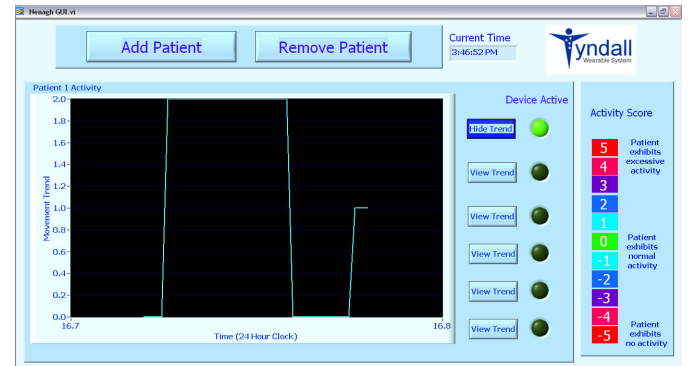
Nenagh GUI.vi

Add Patient

Remove Patient

Current Time
3:46:52 PM

Tyndall
Wearable System

Patient 1 Activity

Device Active

Activity Score

2.0
1.8
1.6
1.4
1.2
1.0
0.8
0.6
0.4
0.2
0.0

Movement Trend

16.7
16.8

Time (24 Hour Clock)

Hide Trend
View Trend
View Trend
View Trend
View Trend
View Trend

5
4
3
2
1
0
-1
-2
-3
-4
-5

Patient exhibits excessive activity

Patient exhibits normal activity

Patient exhibits no activity